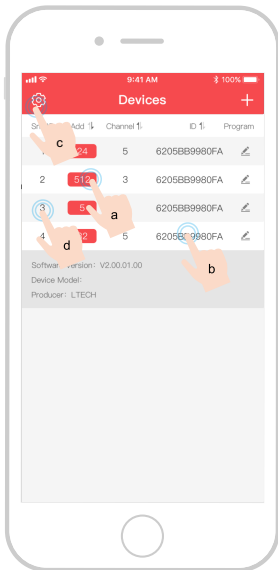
9:41 AM

100%

Devices

+

Sn Add Channel ID Program

c

24 5 6205BB9980FA

2 512 3 6205BB9980FA

a

3 5 6205BB9980FA

4 d 2 5 6205B 980FA

b

Software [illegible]ersion: V2.00.01.00

Device Model:

Producer: LTECH